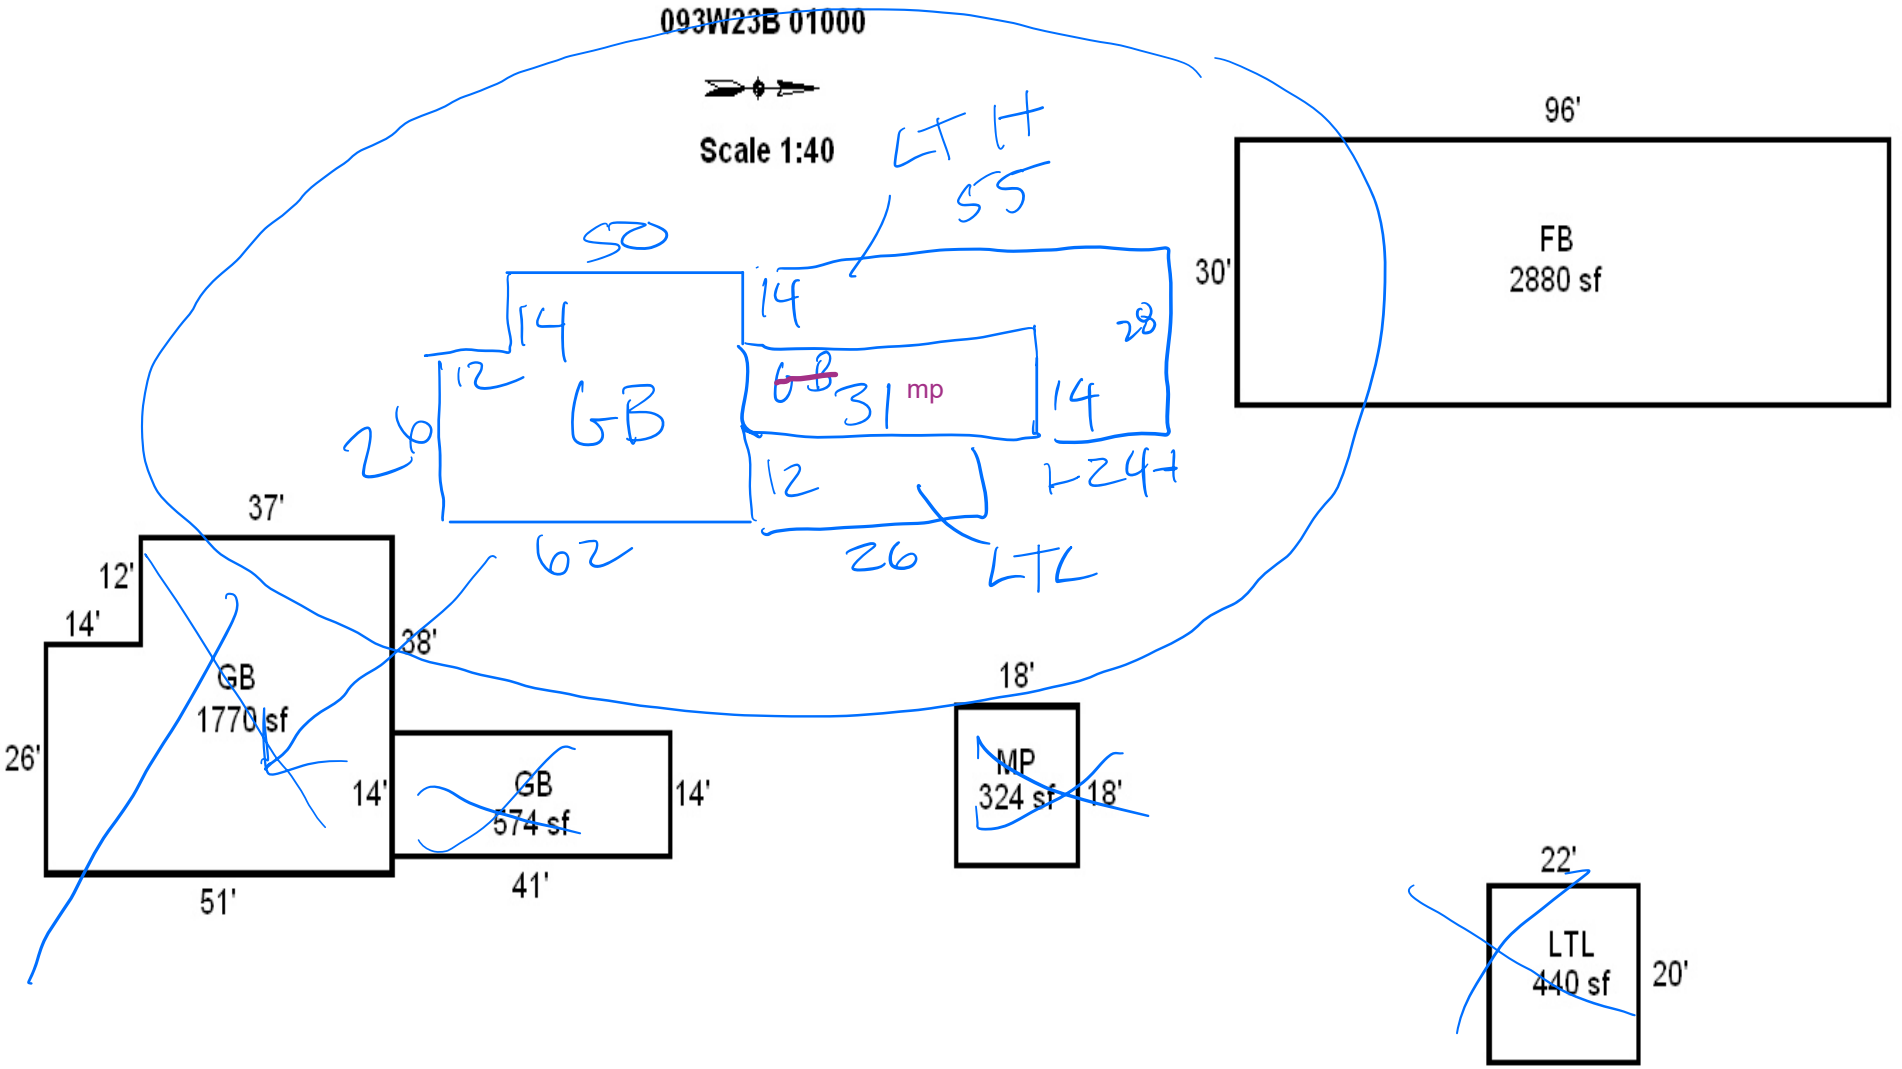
093W23B 01000

Scale 1:40

LTH
55

50
14
12
26
GB
62
14
GB 31 mp
12
26
LTL
28
14
24

96'
30'
FB
2880 sf

37'
12'
14'
GB
1770 sf
26'
38'
14'
51'

GB
574 sf
14'
41'

18'
MP
324 sf
18'

22'
LTL
440 sf
20'